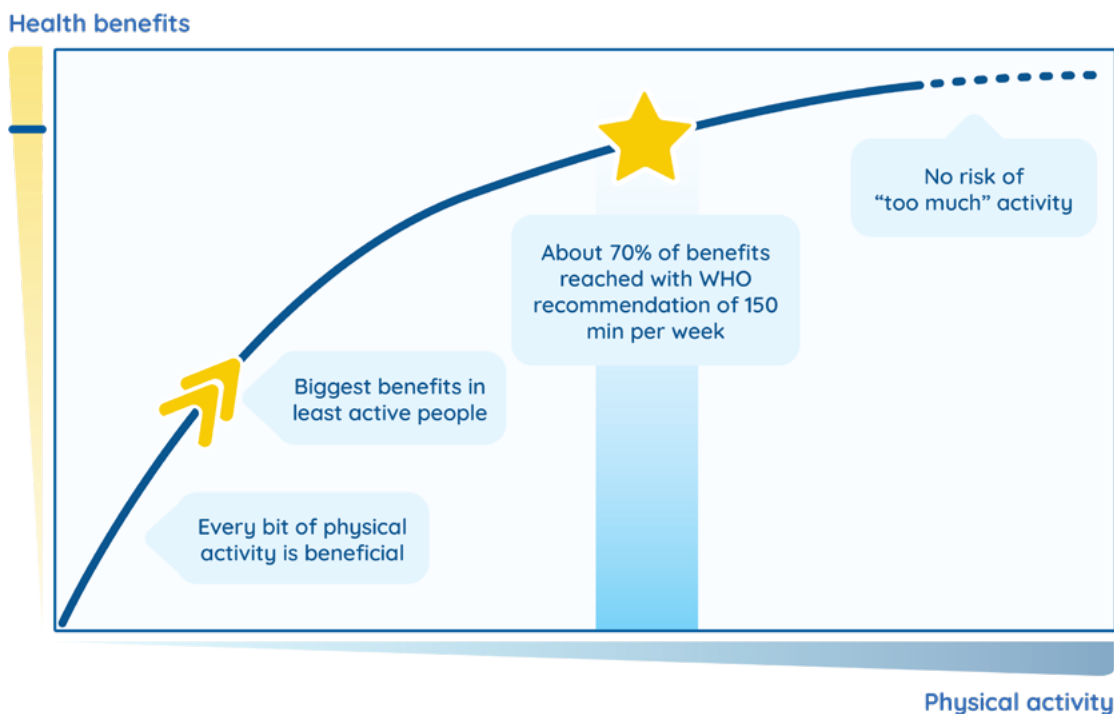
Health benefits

No risk of "too much" activity

About 70% of benefits reached with WHO recommendation of 150 min per week

Biggest benefits in least active people

Every bit of physical activity is beneficial

Physical activity